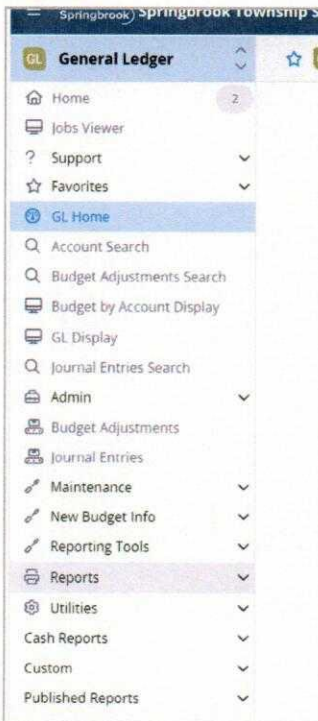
Springbrook Springbrook Township S

GL General Ledger

Home 2
Jobs Viewer
Support
Favorites
GL Home
Account Search
Budget Adjustments Search
Budget by Account Display
GL Display
Journal Entries Search
Admin
Budget Adjustments
Journal Entries
Maintenance
New Budget Info
Reporting Tools
Reports
Utilities
Cash Reports
Custom
Published Reports